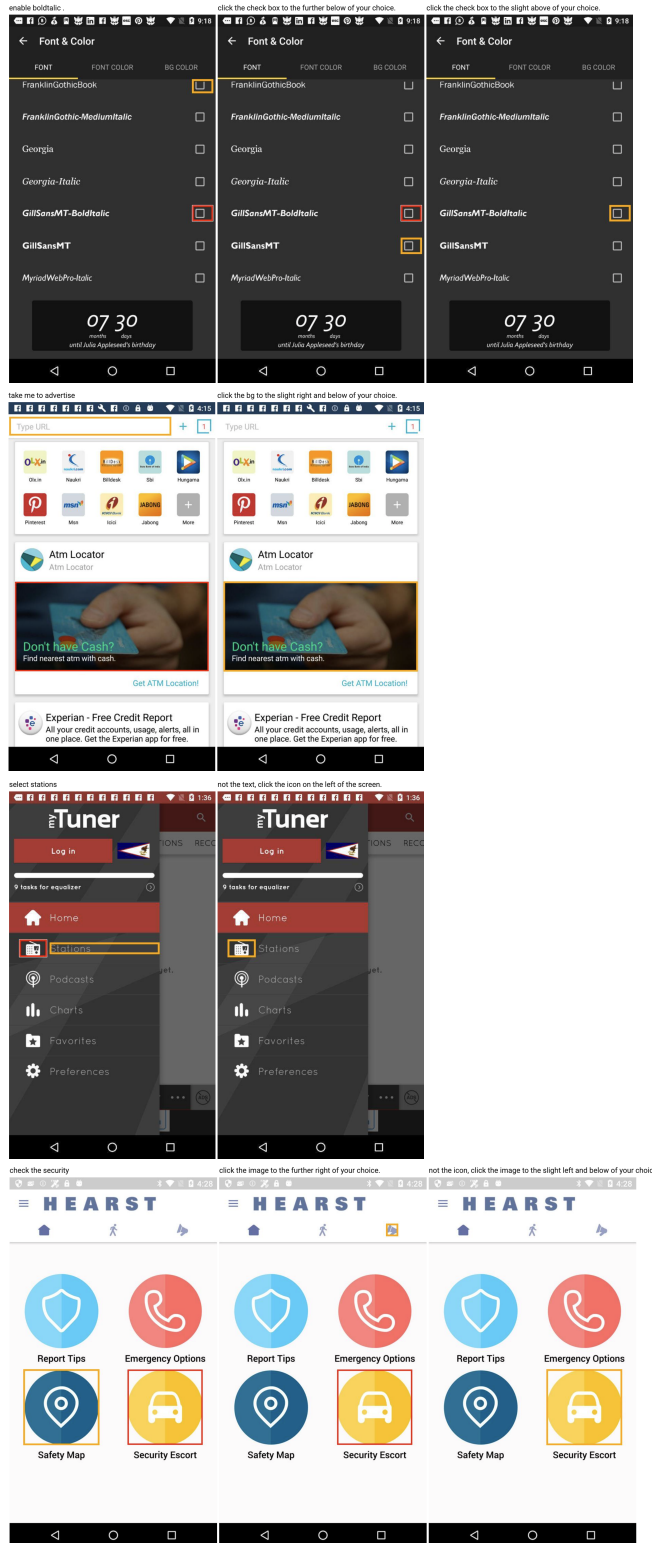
enable boldtalic .

9:18

Font & Color

FONT FONT COLOR BG COLOR

FranklinGothicBook

FranklinGothic-MediumItalic

Georgia

Georgia-Italic

GillSansMT-BoldItalic

GillSansMT

MyriadWebPro-Italic

07 30
months days
until Julia Appleseed's birthday

click the check box to the further below of your choice.

9:18

Font & Color

FONT FONT COLOR BG COLOR

FranklinGothicBook

FranklinGothic-MediumItalic

Georgia

Georgia-Italic

GillSansMT-BoldItalic

GillSansMT

MyriadWebPro-Italic

07 30
months days
until Julia Appleseed's birthday

click the check box to the slight above of your choice.

9:18

Font & Color

FONT FONT COLOR BG COLOR

FranklinGothicBook

FranklinGothic-MediumItalic

Georgia

Georgia-Italic

GillSansMT-BoldItalic

GillSansMT

MyriadWebPro-Italic

07 30
months days
until Julia Appleseed's birthday

take me to advertise

4:15

Type URL

1

Olx.in Naukri Billdesk Sbi Hungama

Pinterest Msn Icici Jabong More

Atm Locator
Atm Locator

Don't have Cash?
Find nearest atm with cash.

Get ATM Location!

Experian - Free Credit Report
All your credit accounts, usage, alerts, all in one place. Get the Experian app for free.

click the bg to the slight right and below of your choice.

4:15

Type URL

1

Olx.in Naukri Billdesk Sbi Hungama

Pinterest Msn Icici Jabong More

Atm Locator
Atm Locator

Don't have Cash?
Find nearest atm with cash.

Get ATM Location!

Experian - Free Credit Report
All your credit accounts, usage, alerts, all in one place. Get the Experian app for free.

select stations

1:36

myTuner

Log in

TIONS RECO

9 tasks for equalizer

Home

Stations

Podcasts

Charts

Favorites

Preferences

not the text, click the icon on the left of the screen.

1:36

myTuner

Log in

TIONS RECO

9 tasks for equalizer

Home

Stations

Podcasts

Charts

Favorites

Preferences

check the security

4:28

HEARST

Report Tips

Emergency Options

Safety Map

Security Escort

click the image to the further right of your choice.

4:28

HEARST

Report Tips

Emergency Options

Safety Map

Security Escort

not the icon, click the image to the slight left and below of your choic

4:28

HEARST

Report Tips

Emergency Options

Safety Map

Security Escort